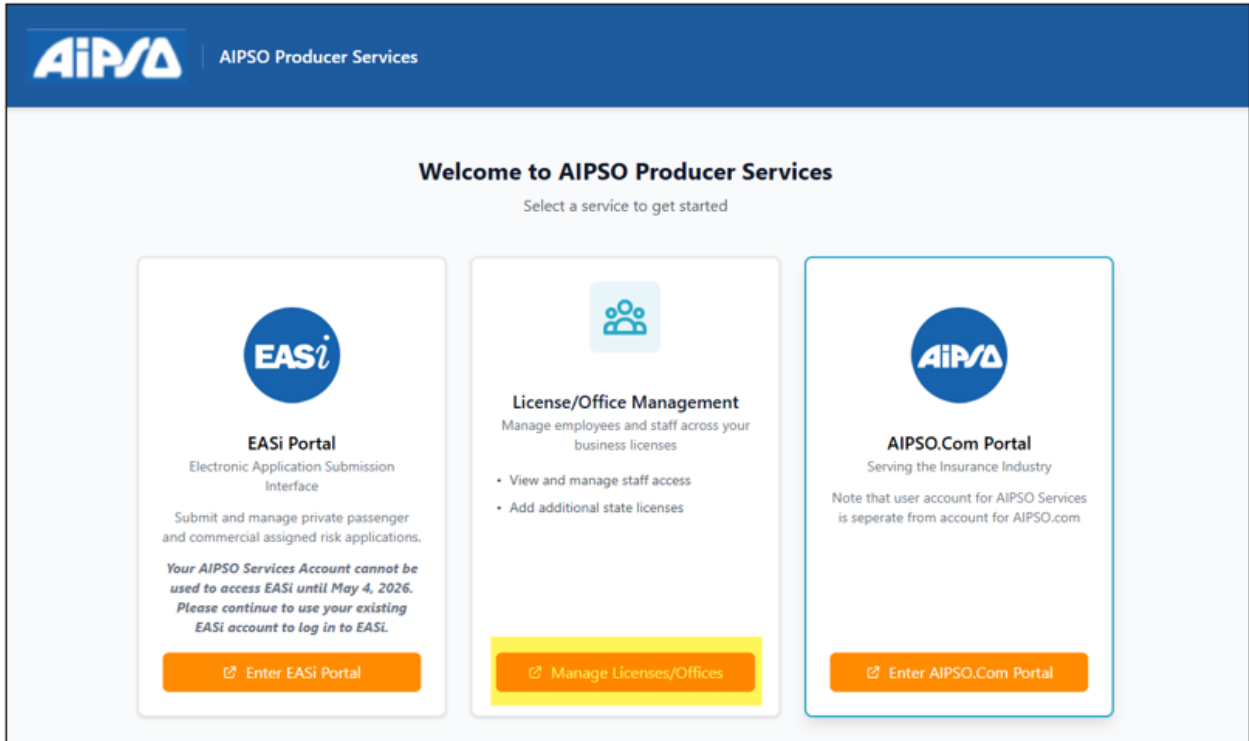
AIPSO | AIPSO Producer Services

Welcome to AIPSO Producer Services

Select a service to get started

EASi

EASi Portal

Electronic Application Submission Interface

Submit and manage private passenger and commercial assigned risk applications.

*Your AIPSO Services Account cannot be used to access EASi until May 4, 2026. Please continue to use your existing EASi account to log in to EASi.*

Enter EASi Portal

License/Office Management

Manage employees and staff across your business licenses

• View and manage staff access
• Add additional state licenses

Manage Licenses/Offices

AIPSO

AIPSO.Com Portal

Serving the Insurance Industry

Note that user account for AIPSO Services is seperate from account for AIPSO.com

Enter AIPSO.Com Portal